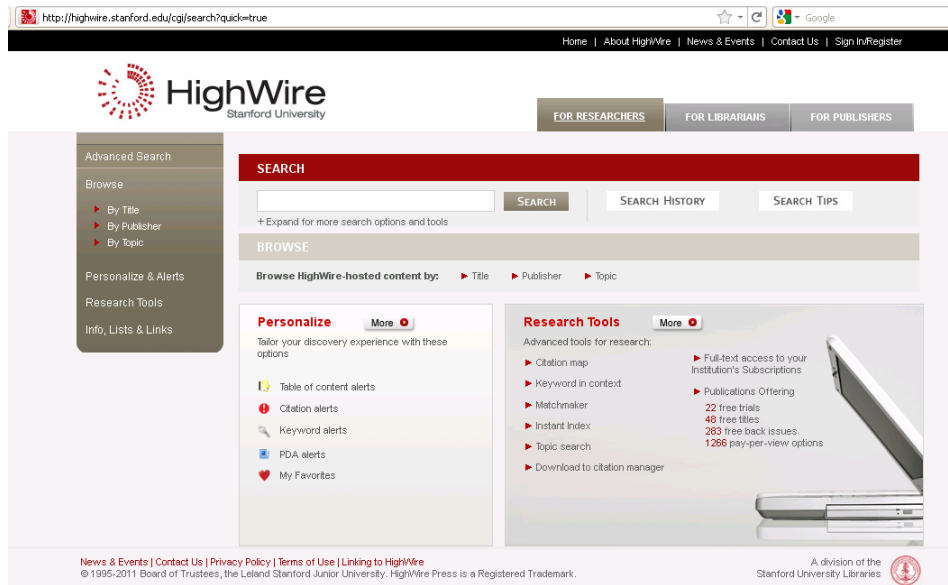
http://highwire.stanford.edu/cgi/search?quick=true

Google

Home | About HighWire | News & Events | Contact Us | Sign In/Register

HighWire
Stanford University

FOR RESEARCHERS
FOR LIBRARIANS
FOR PUBLISHERS

Advanced Search
Browse
By Title
By Publisher
By Topic
Personalize & Alerts
Research Tools
Info, Lists & Links

SEARCH

SEARCH
SEARCH HISTORY
SEARCH TIPS

+ Expand for more search options and tools

BROWSE

Browse HighWire-hosted content by: Title Publisher Topic

Personalize More

Tailor your discovery experience with these options

Table of content alerts
Citation alerts
Keyword alerts
PDA alerts
My Favorites

Research Tools More

Advanced tools for research:

Citation map
Keyword in context
Matchmaker
Instant Index
Topic search
Download to citation manager

Full-text access to your Institution's Subscriptions

Publications Offering
22 free trials
48 free titles
283 free back issues
1266 pay-per-view options

News & Events | Contact Us | Privacy Policy | Terms of Use | Linking to HighWire
©1995-2011 Board of Trustees, the Leland Stanford Junior University. HighWire Press is a Registered Trademark.

A division of the
Stanford University Libraries